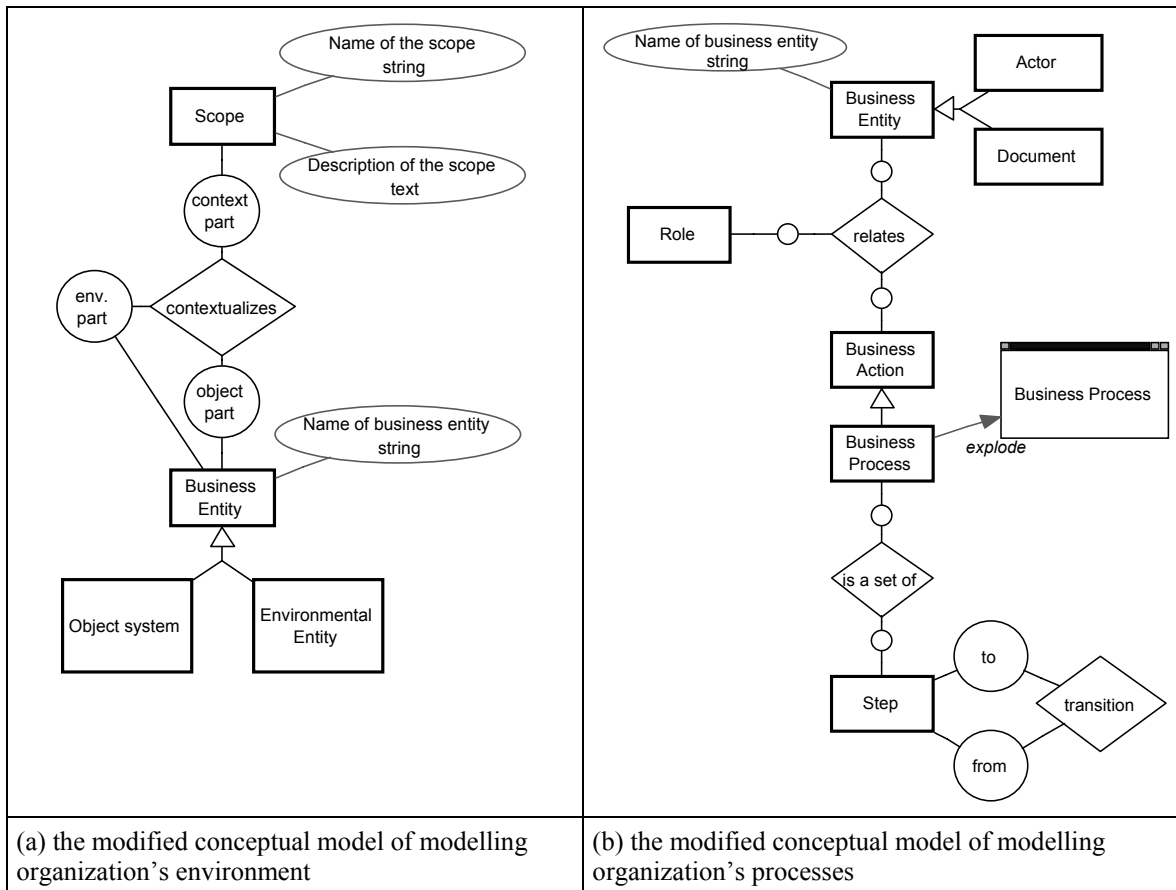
Name of the scope string

Scope

Description of the scope text

context part

env. part

contextualizes

object part

Name of business entity string

Business Entity

Object system

Environmental Entity

Name of business entity string

Business Entity

Actor

Document

Role

relates

Business Action

Business Process

Business Process

explode

is a set of

to

Step

transition

from

| (a) the modified conceptual model of modelling organization’s environment | (b) the modified conceptual model of modelling organization’s processes |